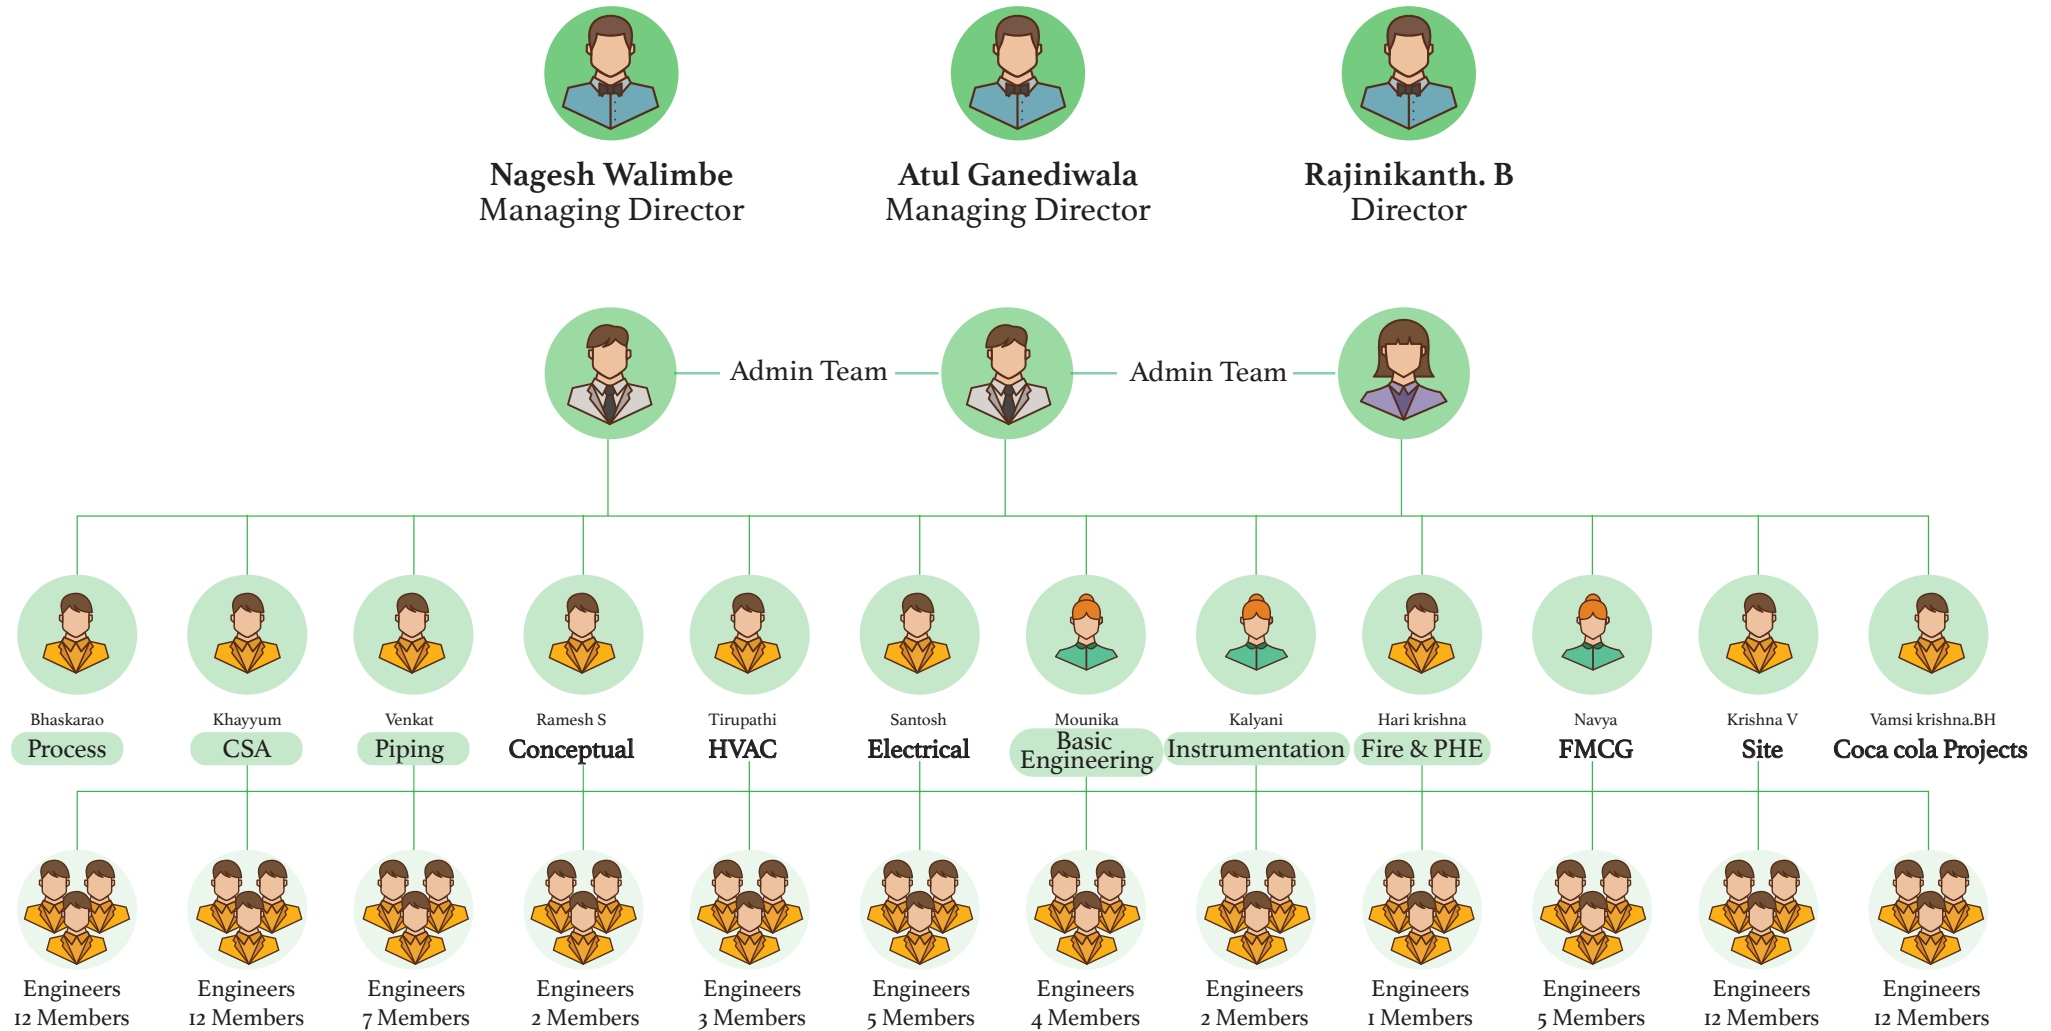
Nagesh Walimbe
Managing Director

Atul Ganediwala
Managing Director

Rajinikanth. B
Director

Admin Team

Admin Team

Bhaskarao
Process

Khayyum
CSA

Venkat
Piping

Ramesh S
Conceptual

Tirupathi
HVAC

Santosh
Electrical

Mounika
Basic Engineering

Kalyani
Instrumentation

Hari krishna
Fire & PHE

Navya
FMCG

Krishna V
Site

Vamsi krishna.BH
Coca cola Projects

Engineers
12 Members

Engineers
12 Members

Engineers
7 Members

Engineers
2 Members

Engineers
3 Members

Engineers
5 Members

Engineers
4 Members

Engineers
2 Members

Engineers
1 Members

Engineers
5 Members

Engineers
12 Members

Engineers
12 Members